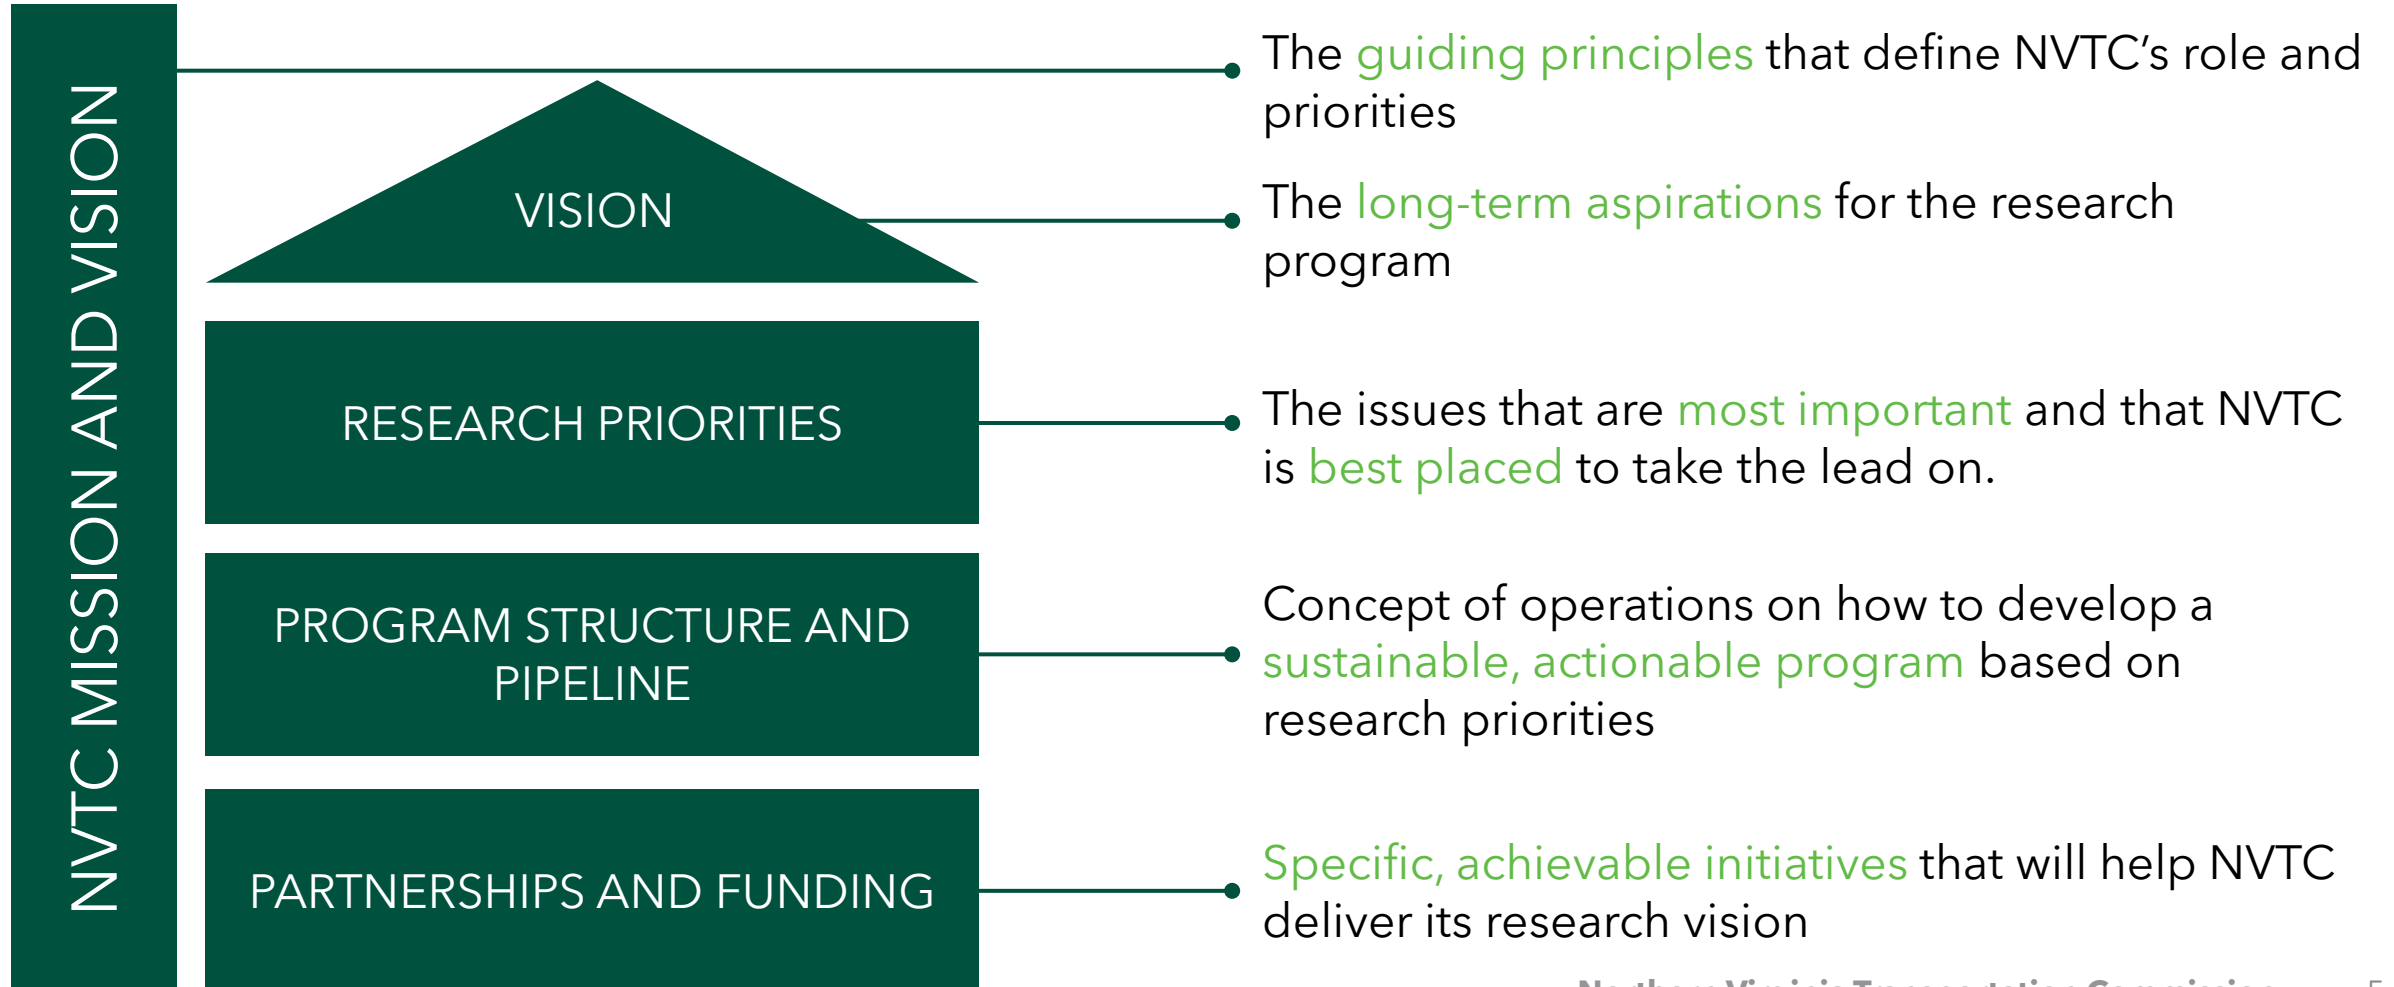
NVTC MISSION AND VISION

VISION

RESEARCH PRIORITIES

PROGRAM STRUCTURE AND PIPELINE

PARTNERSHIPS AND FUNDING

The guiding principles that define NVTC's role and priorities

The long-term aspirations for the research program

The issues that are most important and that NVTC is best placed to take the lead on.

Concept of operations on how to develop a sustainable, actionable program based on research priorities

Specific, achievable initiatives that will help NVTC deliver its research vision

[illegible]